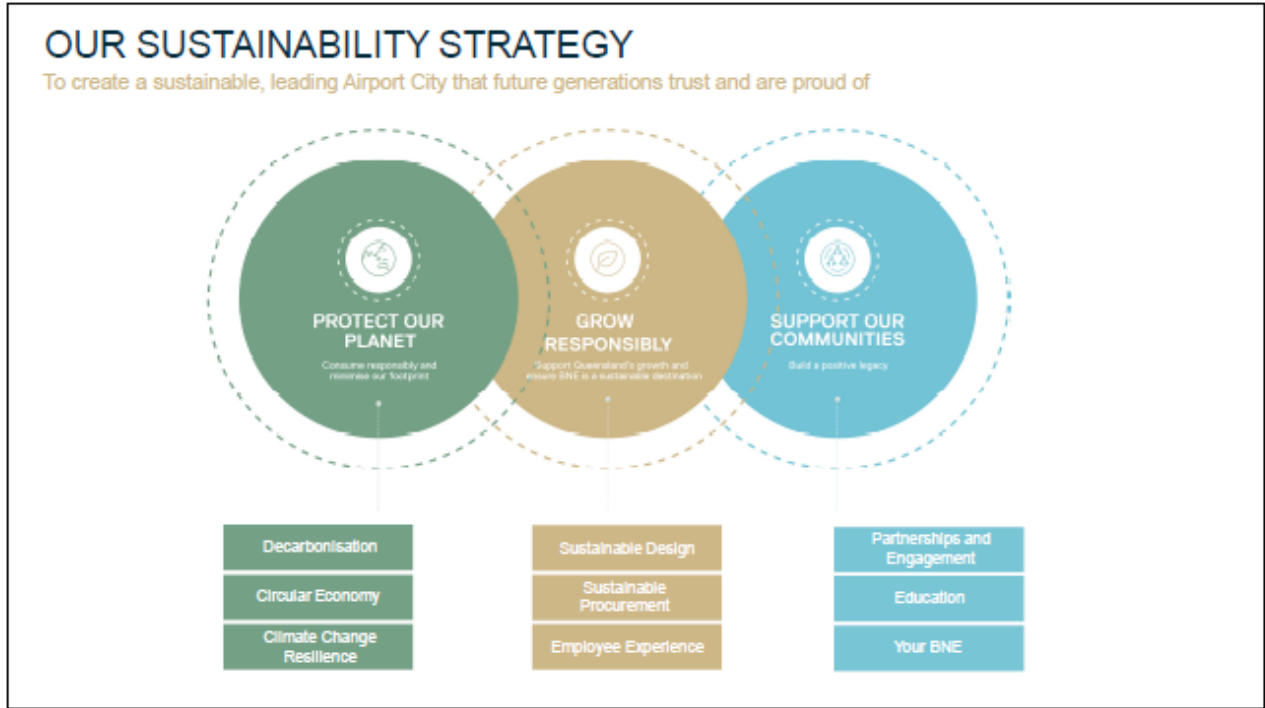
OUR SUSTAINABILITY STRATEGY

To create a sustainable, leading Airport City that future generations trust and are proud of

PROTECT OUR PLANET

Consume responsibly and minimise our footprint

GROW RESPONSIBLY

Support Queensland's growth and ensure BNE is a sustainable destination

SUPPORT OUR COMMUNITIES

Build a positive legacy

Decarbonisation

Circular Economy

Climate Change Resilience

Sustainable Design

Sustainable Procurement

Employee Experience

Partnerships and Engagement

Education

Your BNE